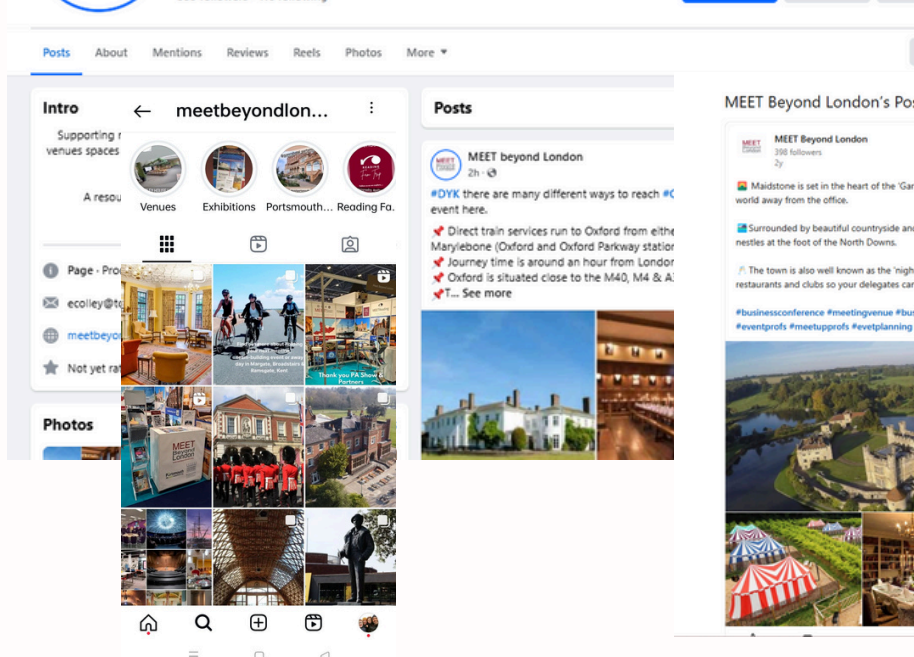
Posts About Mentions Reviews Reels Photos More

Intro

Supporting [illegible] venues spaces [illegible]

A resou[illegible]

Page · Pro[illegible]

ecolley@t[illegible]

meetbeyo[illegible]

Not yet ra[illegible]

Photos

meetbeyondlon...

Venues Exhibitions Portsmouth... Reading Fa...

Thank you PA Show & Partners

MEET Beyond London

Posts

MEET beyond London
2h ·

#DYK there are many different ways to reach #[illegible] event here.

📌 Direct train services run to Oxford from eith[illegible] Marylebone (Oxford and Oxford Parkway statio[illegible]
📌 Journey time is around an hour from Londo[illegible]
📌 Oxford is situated close to the M40, M4 & A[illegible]
📌T... See more

MEET Beyond London's Pos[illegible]

MEET Beyond London
398 followers
2y

Maidstone is set in the heart of the 'Gar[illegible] world away from the office.

Surrounded by beautiful countryside and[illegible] nestles at the foot of the North Downs.

The town is also well known as the 'nigh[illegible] restaurants and clubs so your delegates ca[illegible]

#businessconference #meetingvenue #bus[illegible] #eventprofs #meetupprofs #evetplanning